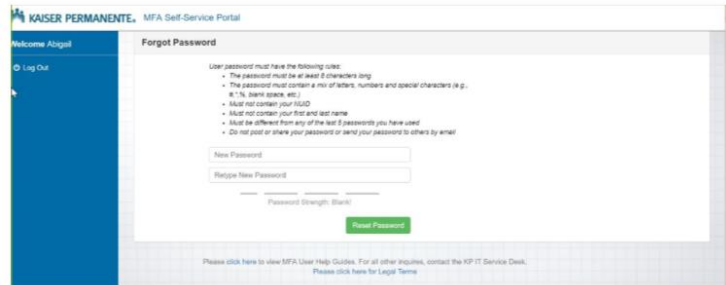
KAISER PERMANENTE. MFA Self-Service Portal

Welcome Abigail

Log Out

Forgot Password

User password must have the following rules:

- The password must be at least 8 characters long
- The password must contain a mix of letters, numbers and special characters (e.g., #, *, %, blank space, etc.)
- Must not contain your NUID
- Must not contain your first and last name
- Must be different from any of the last 5 passwords you have used
- Do not post or share your password or send your password to others by email

New Password

Retype New Password

Password Strength: Blank!

Reset Password

Please click here to view MFA User Help Guides. For all other inquiries, contact the KP IT Service Desk.
Please click here for Legal Terms